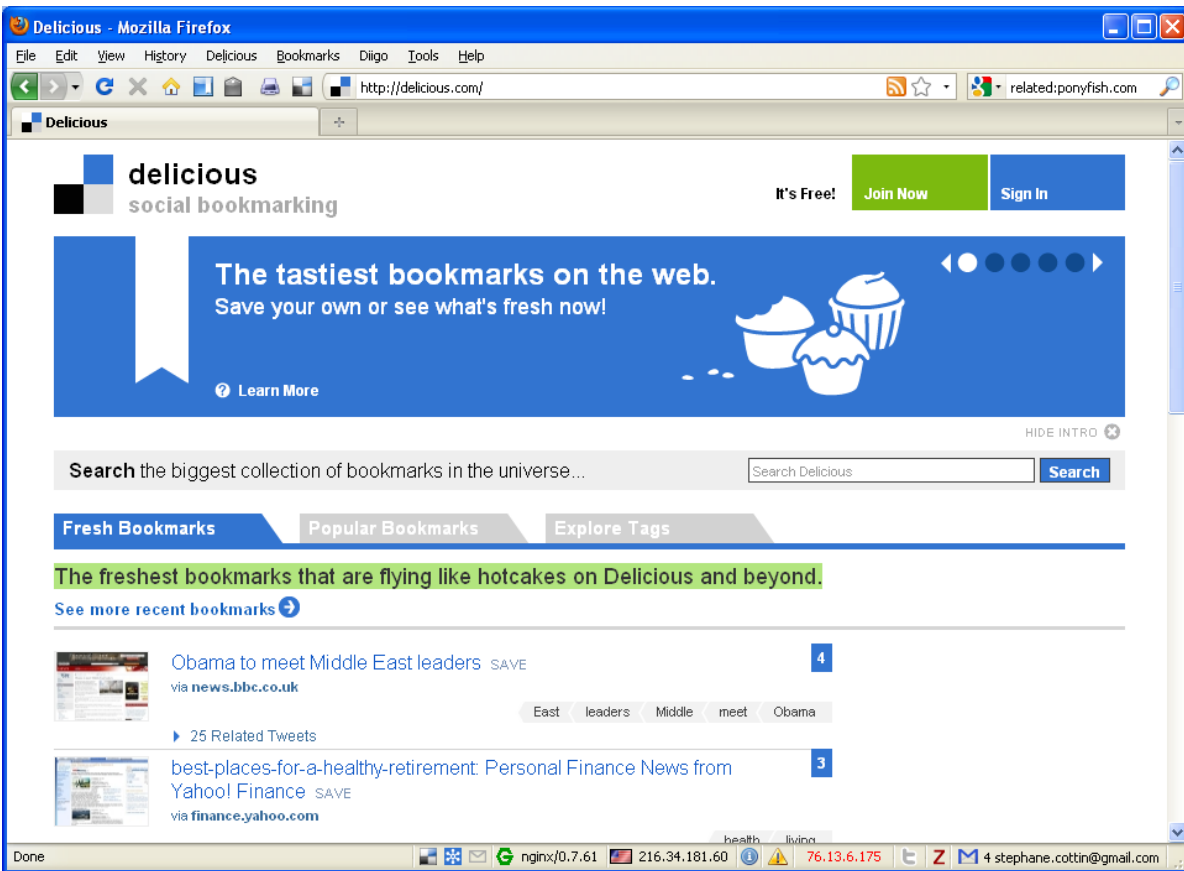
Delicious - Mozilla Firefox

File Edit View History Delicious Bookmarks Diigo Tools Help

http://delicious.com/

related:ponyfish.com

Delicious

delicious
social bookmarking

It's Free! Join Now Sign In

The tastiest bookmarks on the web.
Save your own or see what's fresh now!

Learn More

HIDE INTRO

Search the biggest collection of bookmarks in the universe...

Search Delicious

Search

Fresh Bookmarks Popular Bookmarks Explore Tags

The freshest bookmarks that are flying like hotcakes on Delicious and beyond.

See more recent bookmarks

Obama to meet Middle East leaders SAVE
via news.bbc.co.uk

4

East leaders Middle meet Obama

25 Related Tweets

best-places-for-a-healthy-retirement: Personal Finance News from Yahoo! Finance SAVE
via finance.yahoo.com

3

health living

Done nginx/0.7.61 216.34.181.60 76.13.6.175 4 stephane.cottin@gmail.com